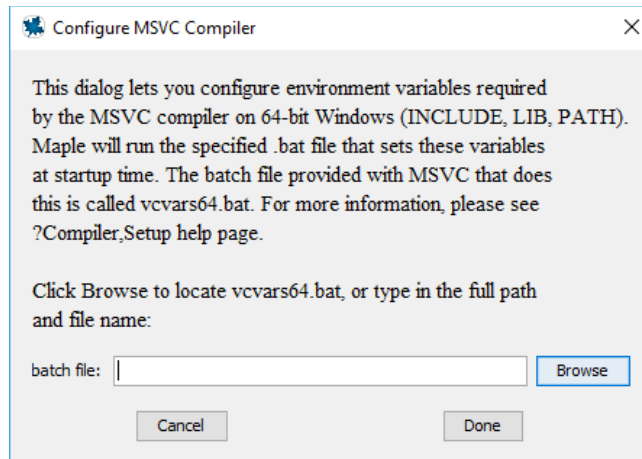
Configure MSVC Compiler

This dialog lets you configure environment variables required by the MSVC compiler on 64-bit Windows (INCLUDE, LIB, PATH). Maple will run the specified .bat file that sets these variables at startup time. The batch file provided with MSVC that does this is called vcvars64.bat. For more information, please see ?Compiler,Setup help page.

Click Browse to locate vcvars64.bat, or type in the full path and file name:

batch file:

Browse

Cancel

Done